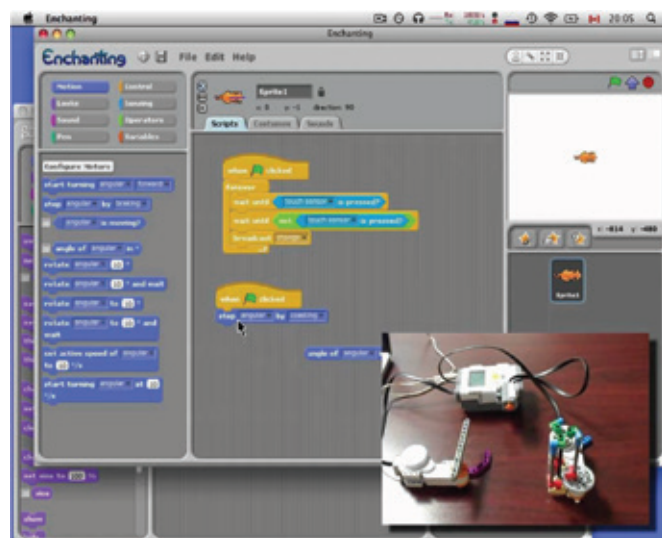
Enchanting

20:05

Enchanting

Enchanting File Edit Help

Motion
Looks
Sound
Pen
Control
Sensing
Operators
Variables

Sprite1
x: 0 y: -1 direction: 90

Scripts Costumes Sounds

Configure Motors

start turning angular forward

stop angular by braking

angular is moving?

angle of angular in °

rotate angular 10 °

rotate angular 10 ° and wait

rotate angular to 10 °

rotate angular to 10 ° and wait

set active speed of angular to 10 °/s

start turning angular at 10 °/s

when clicked
forever
wait until touch sensor is pressed?
wait until not touch sensor is pressed?
broadcast change

when clicked
stop angular by coasting

angle of angular

x: -414 y: -480

Sprite1